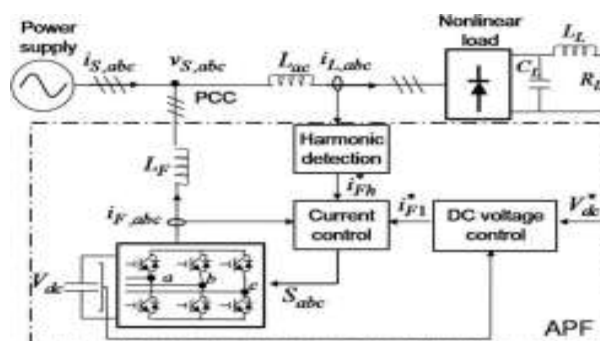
Power supply

$i_{S,abc}$

$v_{S,abc}$

PCC

$L_{ac}$

$i_{L,abc}$

Nonlinear load

$L_L$

$C_L$

$R_L$

$L_F$

Harmonic detection

$i^*_{Fh}$

$i_{F,abc}$

Current control

$i^*_{F1}$

DC voltage control

$V^*_{dc}$

$V_{dc}$

a

b

c

$S_{abc}$

APF